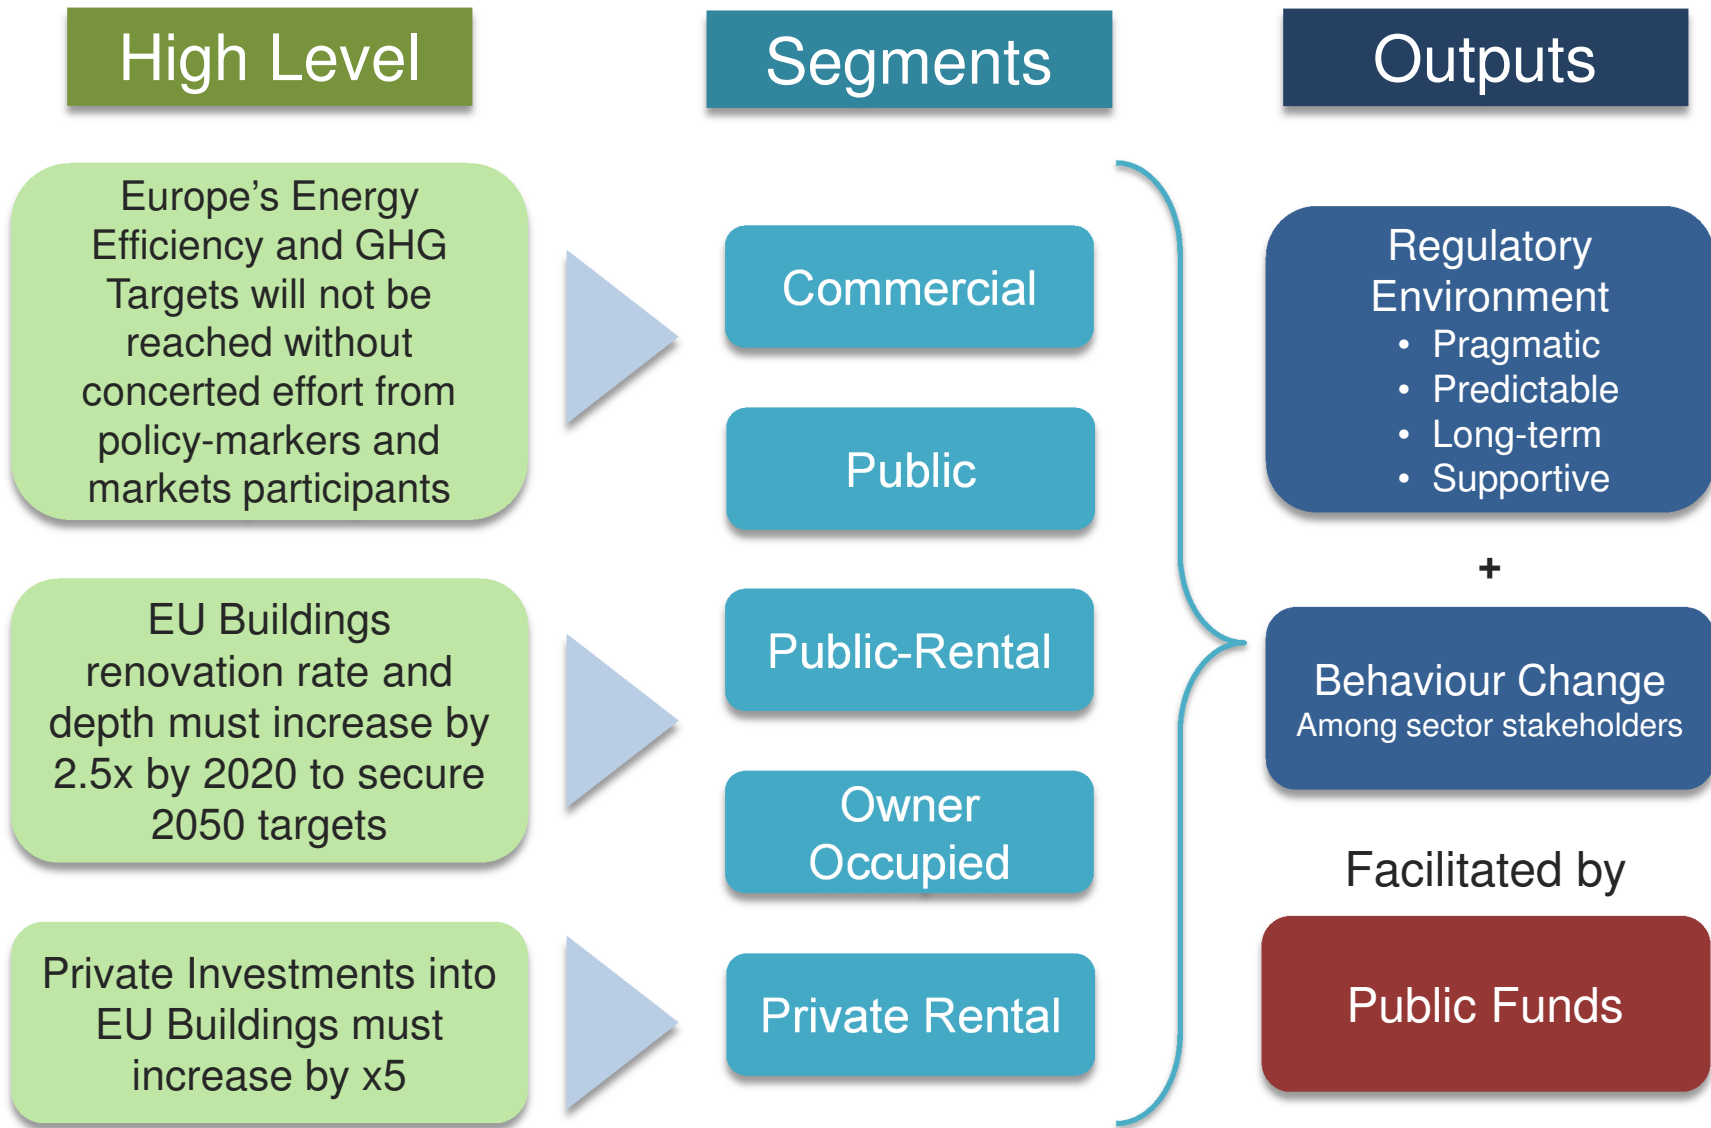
High Level

Segments

Outputs

Europe's Energy Efficiency and GHG Targets will not be reached without concerted effort from policy-markers and markets participants

EU Buildings renovation rate and depth must increase by 2.5x by 2020 to secure 2050 targets

Private Investments into EU Buildings must increase by x5

Commercial

Public

Public-Rental

Owner Occupied

Private Rental

Regulatory Environment
- Pragmatic
- Predictable
- Long-term
- Supportive

+

Behaviour Change
Among sector stakeholders

Facilitated by

Public Funds